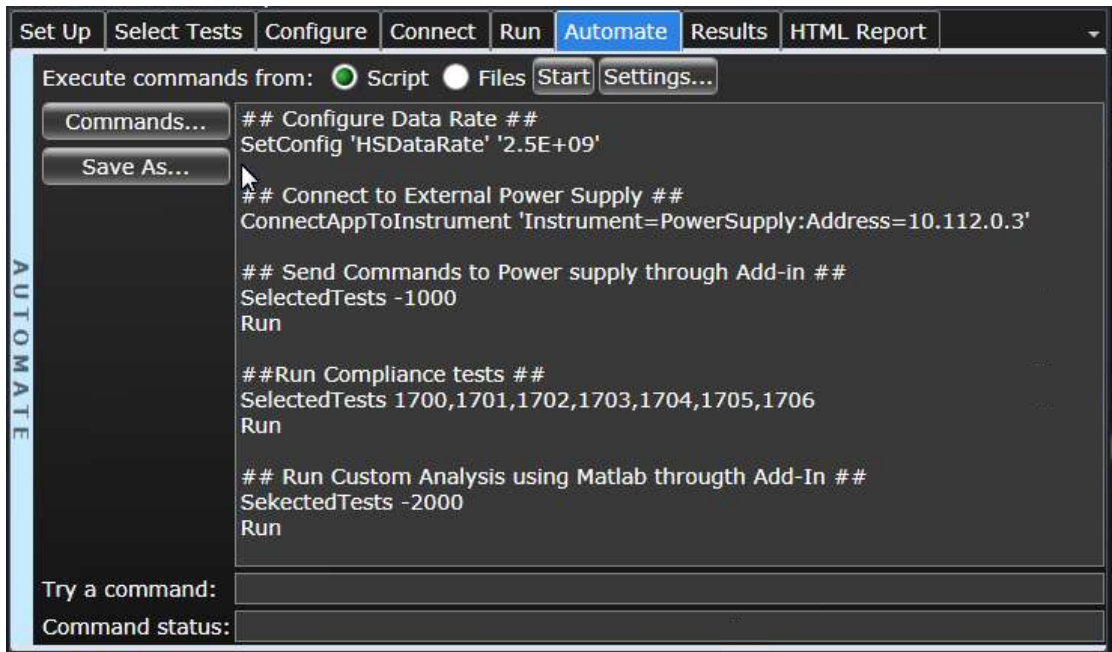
Set Up | Select Tests | Configure | Connect | Run | Automate | Results | HTML Report

Execute commands from: Script Files Start Settings...

Commands...
Save As...

## Configure Data Rate ##
SetConfig 'HSDataRate' '2.5E+09'

## Connect to External Power Supply ##
ConnectAppToInstrument 'Instrument=PowerSupply:Address=10.112.0.3'

## Send Commands to Power supply through Add-in ##
SelectedTests -1000
Run

##Run Compliance tests ##
SelectedTests 1700,1701,1702,1703,1704,1705,1706
Run

## Run Custom Analysis using Matlab througth Add-In ##
SekectedTests -2000
Run

AUTOMATE

Try a command:
Command status: